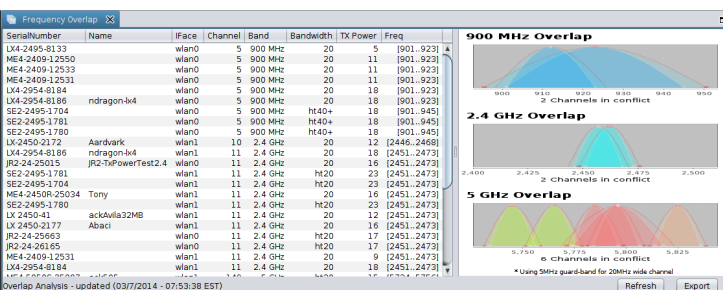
Frequency Overlap

| SerialNumber | Name | IFace | Channel | Band | Bandwidth | TX Power | Freq |
|---|---|---|---|---|---|---|---|
| LX4-2495-8133 | | wlan0 | 5 | 900 MHz | 20 | 5 | [901..923] |
| ME4-2409-12550 | | wlan0 | 5 | 900 MHz | 20 | 11 | [901..923] |
| ME4-2409-12533 | | wlan0 | 5 | 900 MHz | 20 | 12 | [901..923] |
| ME4-2409-12531 | | wlan0 | 5 | 900 MHz | 20 | 11 | [901..923] |
| LX4-2954-8184 | | wlan0 | 5 | 900 MHz | 20 | 18 | [901..923] |
| LX4-2954-8186 | ndragon-lx4 | wlan0 | 5 | 900 MHz | 20 | 18 | [901..923] |
| SE2-2495-1704 | | wlan0 | 5 | 900 MHz | ht40+ | 18 | [901..945] |
| SE2-2495-1781 | | wlan0 | 5 | 900 MHz | ht40+ | 18 | [901..945] |
| SE2-2495-1780 | | wlan0 | 5 | 900 MHz | ht40+ | 18 | [901..945] |
| LX-2450-2172 | Aardvark | wlan1 | 10 | 2.4 GHz | 20 | 12 | [2446..2468] |
| LX4-2954-8186 | ndragon-lx4 | wlan1 | 11 | 2.4 GHz | 20 | 18 | [2451..2473] |
| JR2-24-25015 | JR2-TxPowerTest2.4 | wlan0 | 11 | 2.4 GHz | 20 | 18 | [2451..2473] |
| SE2-2495-1781 | | wlan1 | 11 | 2.4 GHz | ht20 | 23 | [2451..2473] |
| SE2-2495-1704 | | wlan1 | 11 | 2.4 GHz | ht20 | 23 | [2451..2473] |
| ME4-2450R-25034 | Tony | wlan1 | 11 | 2.4 GHz | 20 | 12 | [2451..2473] |
| SE2-2495-1780 | | wlan1 | 11 | 2.4 GHz | ht20 | 23 | [2451..2473] |
| LX 2450-41 | ackAvila32MB | wlan1 | 11 | 2.4 GHz | 20 | 18 | [2451..2473] |
| LX 2450-2177 | Abaci | wlan1 | 11 | 2.4 GHz | 20 | 16 | [2451..2473] |
| JR2-24-25663 | | wlan0 | 11 | 2.4 GHz | ht20 | 17 | [2451..2473] |
| JR2-24-26165 | | wlan0 | 11 | 2.4 GHz | ht20 | 18 | [2451..2473] |
| ME4-2409-12531 | | wlan1 | 11 | 2.4 GHz | 20 | 9 | [2451..2473] |
| LX4-2954-8184 | | wlan1 | 11 | 2.4 GHz | 20 | 18 | [2451..2473] |

900 MHz Overlap
900 910 920 930 940
2 Channels in conflict

2.4 GHz Overlap
2,400 2,425 2,450 2,475 2,500
2 Channels in conflict

5 GHz Overlap
5,750 5,775 5,800 5,825
6 Channels in conflict
* Using 5MHz guard-band for 20MHz wide channel

Overlap Analysis - updated (03/7/2014 - 07:53:38 EST)
Refresh
Export